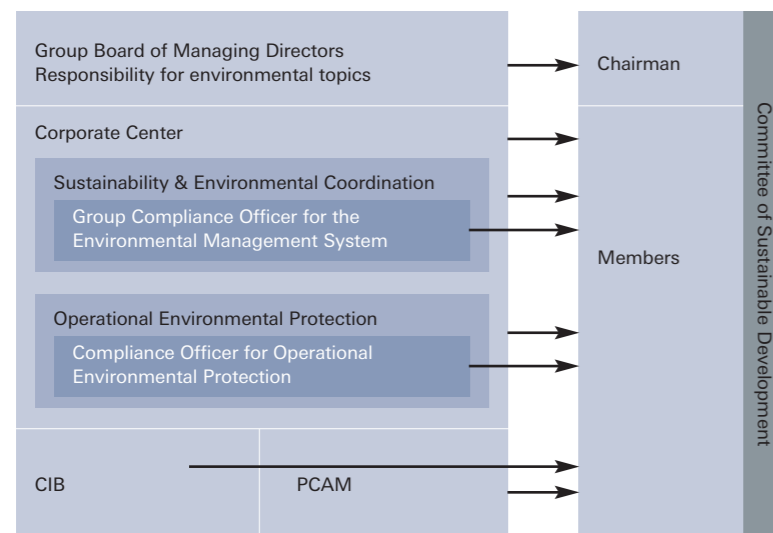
Group Board of Managing Directors
Responsibility for environmental topics

Chairman

Corporate Center

Sustainability & Environmental Coordination

Group Compliance Officer for the Environmental Management System

Members

Operational Environmental Protection

Compliance Officer for Operational Environmental Protection

CIB

PCAM

Committee of Sustainable Development